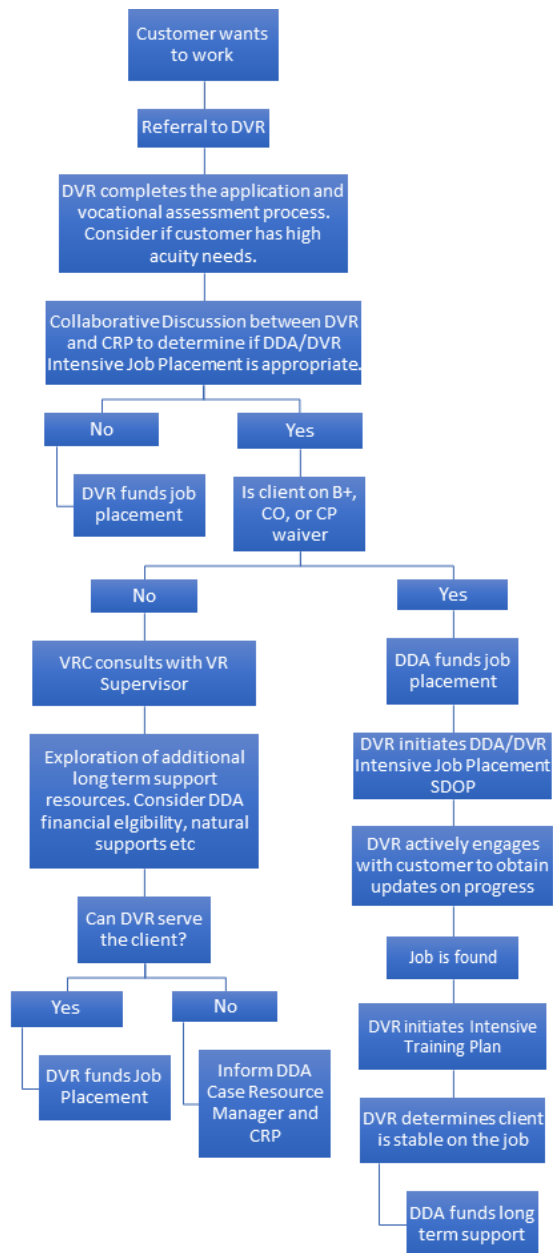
Customer wants to work

Referral to DVR

DVR completes the application and vocational assessment process. Consider if customer has high acuity needs.

Collaborative Discussion between DVR and CRP to determine if DDA/DVR Intensive Job Placement is appropriate.

No

DVR funds job placement

Yes

Is client on B+, CO, or CP waiver

No

VRC consults with VR Supervisor

Exploration of additional long term support resources. Consider DDA financial elgibility, natural supports etc

Can DVR serve the client?

Yes

DVR funds Job Placement

No

Inform DDA Case Resource Manager and CRP

Yes

DDA funds job placement

DVR initiates DDA/DVR Intensive Job Placement SDOP

DVR actively engages with customer to obtain updates on progress

Job is found

DVR initiates Intensive Training Plan

DVR determines client is stable on the job

DDA funds long term support